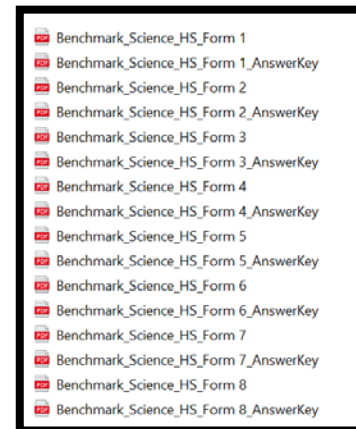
Benchmark_Science_HS_Form 1
Benchmark_Science_HS_Form 1_AnswerKey
Benchmark_Science_HS_Form 2
Benchmark_Science_HS_Form 2_AnswerKey
Benchmark_Science_HS_Form 3
Benchmark_Science_HS_Form 3_AnswerKey
Benchmark_Science_HS_Form 4
Benchmark_Science_HS_Form 4_AnswerKey
Benchmark_Science_HS_Form 5
Benchmark_Science_HS_Form 5_AnswerKey
Benchmark_Science_HS_Form 6
Benchmark_Science_HS_Form 6_AnswerKey
Benchmark_Science_HS_Form 7
Benchmark_Science_HS_Form 7_AnswerKey
Benchmark_Science_HS_Form 8
Benchmark_Science_HS_Form 8_AnswerKey